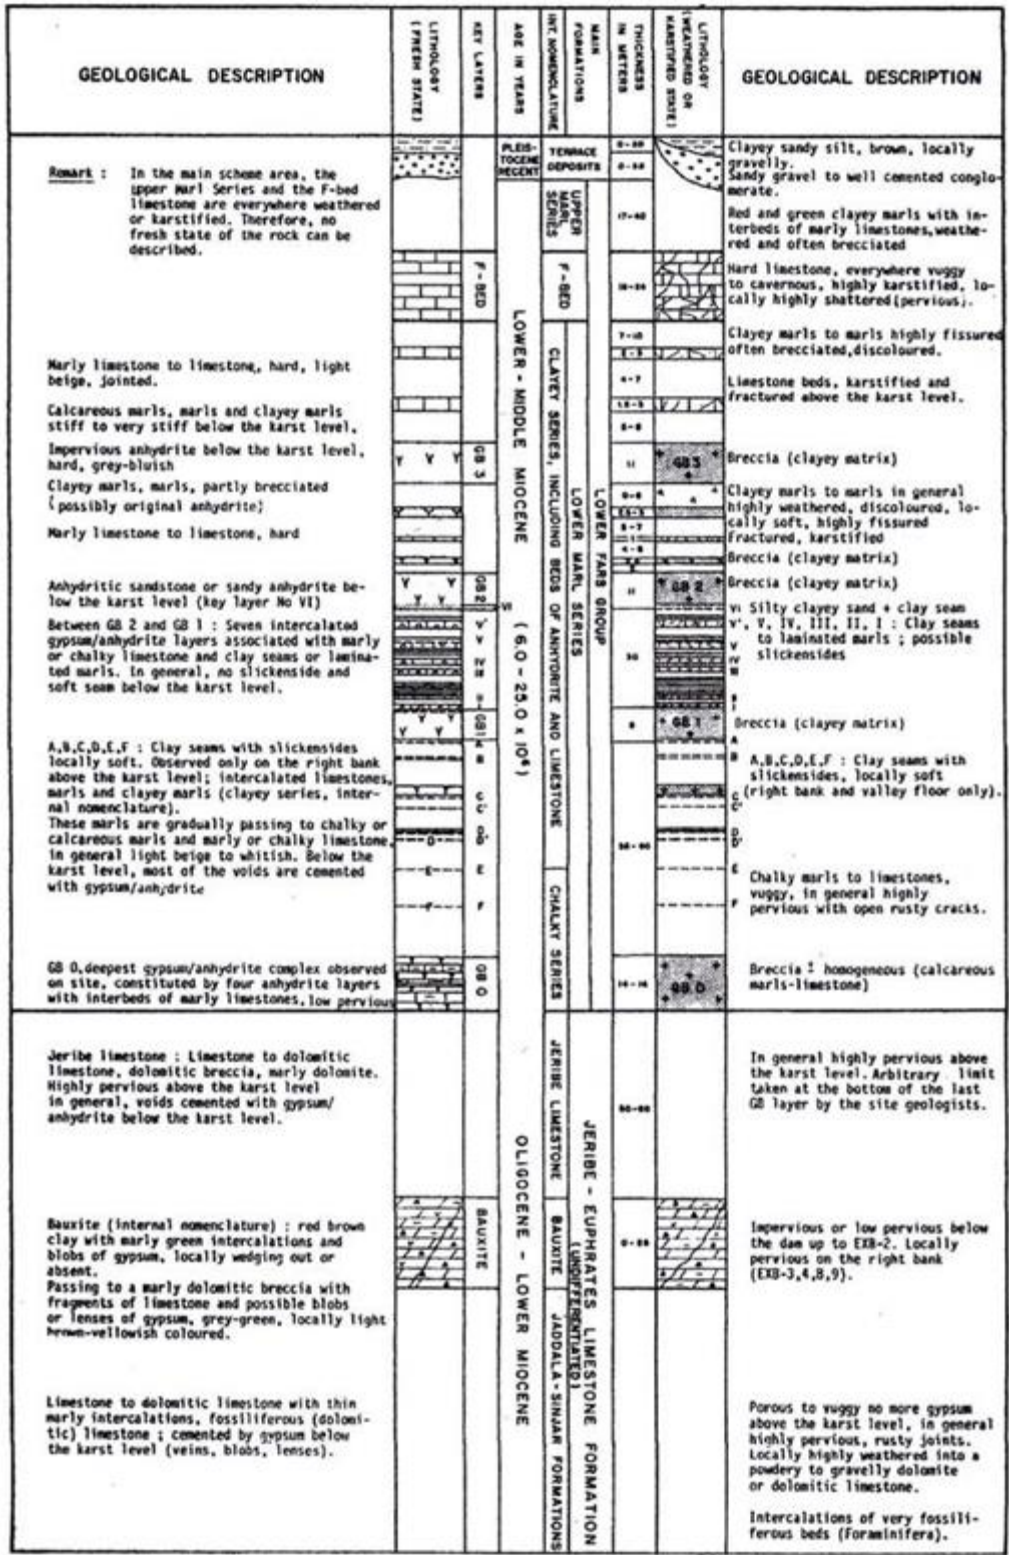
GEOLOGICAL DESCRIPTION

LITHOLOGY (FRESH STATE)

KEY LAYERS

AGE IN YEARS

INT. NOMENCLATURE

MAIN FORMATIONS

THICKNESS IN METERS

LITHOLOGY (WEATHERED OR KARSTIFIED STATE)

GEOLOGICAL DESCRIPTION

Remark : In the main scheme area, the upper Marl Series and the F-bed limestone are everywhere weathered or karstified. Therefore, no fresh state of the rock can be described.

Marly limestone to limestone, hard, light beige, jointed.

Calcareous marls, marls and clayey marls stiff to very stiff below the karst level.

Impervious anhydrite below the karst level, hard, grey-bluish

Clayey marls, marls, partly brecciated (possibly original anhydrite)

Marly limestone to limestone, hard

Anhydritic sandstone or sandy anhydrite below the karst level (key layer No VI)

Between GB 2 and GB 1 : Seven intercalated gypsum/anhydrite layers associated with marly or chalky limestone and clay seams or laminated marls. In general, no slickenside and soft seam below the karst level.

A,B,C,D,E,F : Clay seams with slickensides locally soft. Observed only on the right bank above the karst level; intercalated limestones, marls and clayey marls (clayey series, internal nomenclature).
These marls are gradually passing to chalky or calcareous marls and marly or chalky limestone, in general light beige to whitish. Below the karst level, most of the voids are cemented with gypsum/anhydrite

GB 0, deepest gypsum/anhydrite complex observed on site, constituted by four anhydrite layers with interbeds of marly limestones, low pervious

Jeribe limestone : Limestone to dolomitic limestone, dolomitic breccia, marly dolomite. Highly pervious above the karst level in general, voids cemented with gypsum/anhydrite below the karst level.

Bauxite (internal nomenclature) : red brown clay with marly green intercalations and blobs of gypsum, locally wedging out or absent.
Passing to a marly dolomitic breccia with fragments of limestone and possible blobs or lenses of gypsum, grey-green, locally light brown-yellowish coloured.

Limestone to dolomitic limestone with thin marly intercalations, fossiliferous (dolomitic) limestone ; cemented by gypsum below the karst level (veins, blobs, lenses).

F-BED
GB 3
GB 2
VI
V
IV
III
II
GB 1
A
B
C
C'
D
D'
E
F
GB 0
BAUXITE

PLEISTOCENE RECENT
LOWER - MIDDLE MIOCENE (6.0 - 25.0 x 10⁶)
OLIGOCENE - LOWER MIOCENE

TERRACE DEPOSITS
UPPER MARL SERIES
F-BED
CLAYEY SERIES, INCLUDING BEDS OF ANHYDRITE AND LIMESTONE
CHALKY SERIES
JERIBE LIMESTONE
BAUXITE
JADDALA-SINJAR FORMATIONS

LOWER MARL SERIES
LOWER FARS GROUP
JERIBE - EUPHRATES LIMESTONE FORMATION (UNDIFFERENTIATED)

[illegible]
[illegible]
17-40
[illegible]
7-10
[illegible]
4-7
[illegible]
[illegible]
11
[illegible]
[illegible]
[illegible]
11
30
8
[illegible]
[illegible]
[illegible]
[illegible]

GB 3
GB 2
GB 1
GB 0

Clayey sandy silt, brown, locally gravelly.
Sandy gravel to well cemented conglomerate.

Red and green clayey marls with interbeds of marly limestones, weathered and often brecciated

Hard limestone, everywhere vuggy to cavernous, highly karstified, locally highly shattered (pervious).

Clayey marls to marls highly fissured often brecciated, discoloured.

Limestone beds, karstified and fractured above the karst level.

Breccia (clayey matrix)

Clayey marls to marls in general highly weathered, discoloured, locally soft, highly fissured fractured, karstified

Breccia (clayey matrix)

Breccia (clayey matrix)

VI Silty clayey sand + clay seam
V', V, IV, III, II, I : Clay seams to laminated marls ; possible slickensides

Breccia (clayey matrix)

A,B,C,D,E,F : Clay seams with slickensides, locally soft (right bank and valley floor only).

Chalky marls to limestones, vuggy, in general highly pervious with open rusty cracks.

Breccia ± homogeneous (calcareous marls-limestone)

In general highly pervious above the karst level. Arbitrary limit taken at the bottom of the last GB layer by the site geologists.

Impervious or low pervious below the dam up to EXB-2. Locally pervious on the right bank (EXB-3,4,8,9).

Porous to vuggy no more gypsum above the karst level, in general highly pervious, rusty joints. Locally highly weathered into a powdery to gravelly dolomite or dolomitic limestone.

Intercalations of very fossiliferous beds (Foraminifera).